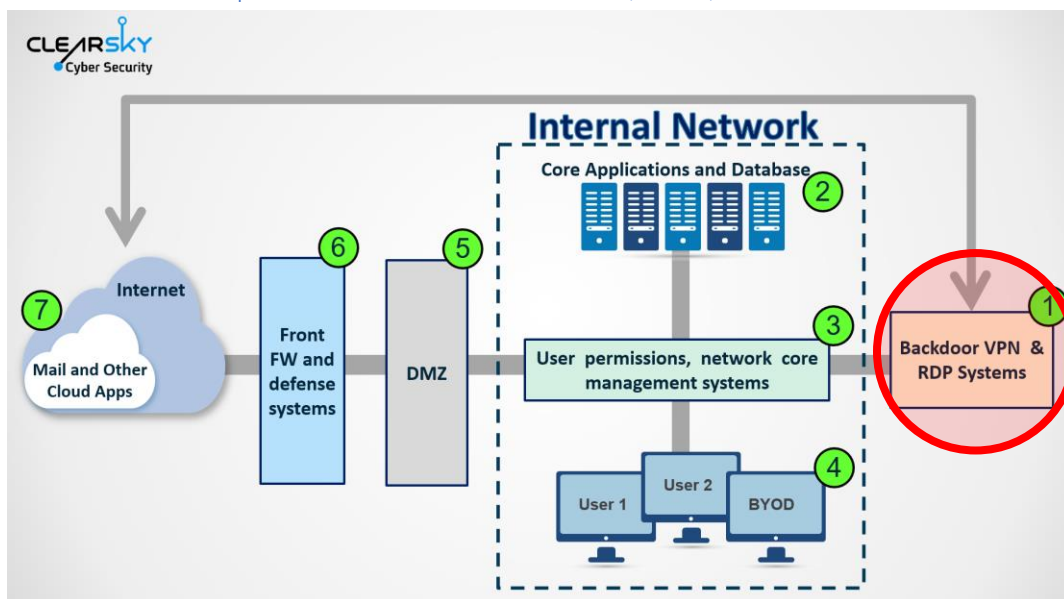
CLEARSKY
Cyber Security

Internal Network

Core Applications and Database

2

7

Internet

Mail and Other Cloud Apps

6

Front FW and defense systems

5

DMZ

3

User permissions, network core management systems

1

Backdoor VPN & RDP Systems

4

User 1

User 2

BYOD